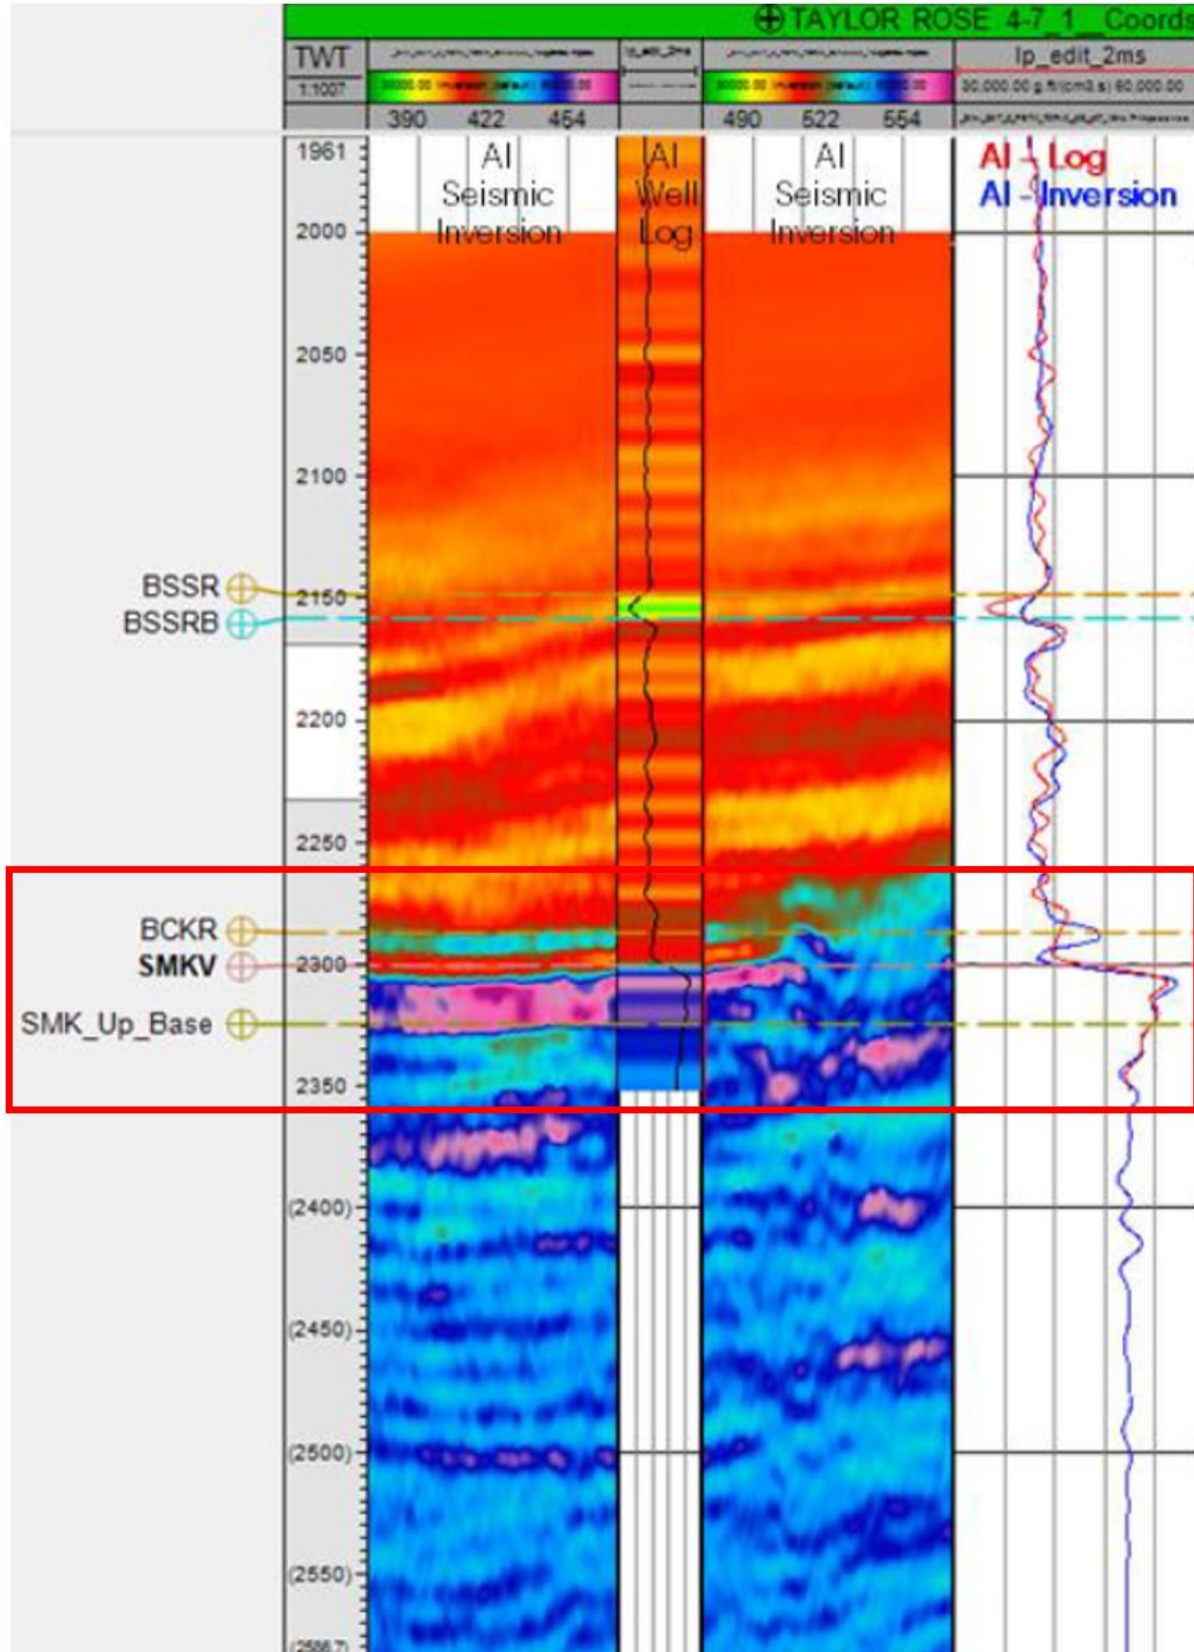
TAYLOR ROSE 4-7_1_ Coords

TWT
1:1007

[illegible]
30000.00 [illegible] 60000.00
390 422 454

Ip_edit_2ms
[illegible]

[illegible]
30000.00 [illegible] 60000.00
490 522 554

Ip_edit_2ms
30,000.00 g.ft/(cm3.s) 60,000.00
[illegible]

1961
2000
2050
2100
2150
2200
2250
2300
2350
(2400)
(2450)
(2500)
(2550)
(2586.7)

AI Seismic Inversion

AI Well Log

AI Seismic Inversion

AI - Log
AI - Inversion

BSSR
BSSRB
BCKR
SMKV
SMK_Up_Base